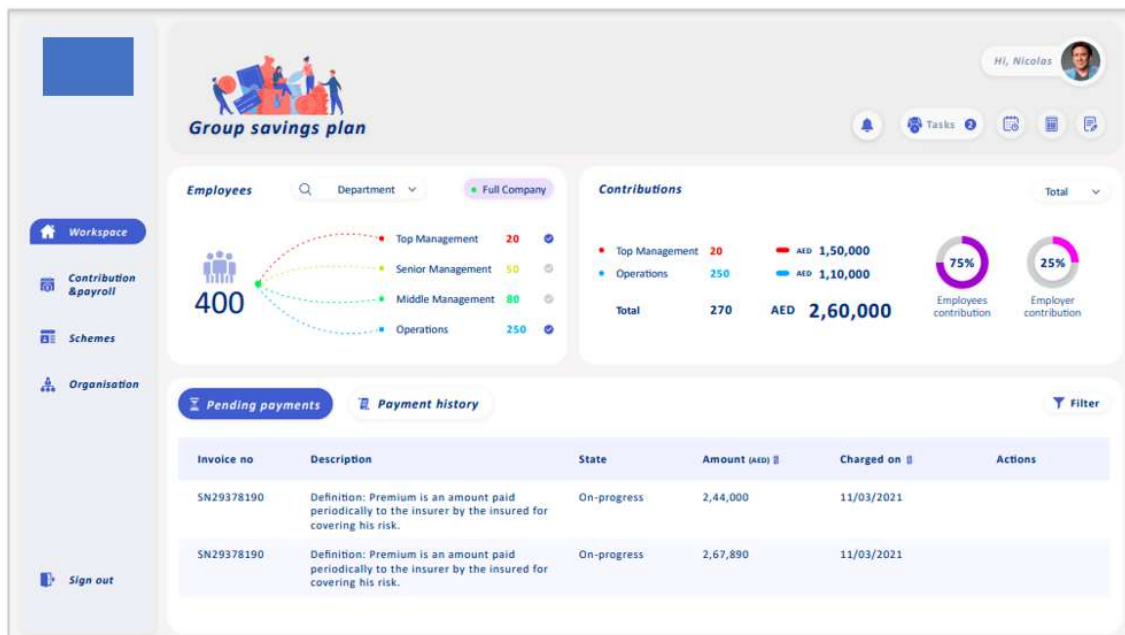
Hi, Nicolas

Group savings plan

Tasks 2

Workspace

Contribution &payroll

Schemes

Organisation

Sign out

Employees

Department

Full Company

400

Top Management 20

Senior Management 50

Middle Management 80

Operations 250

Contributions

Total

Top Management 20 AED 1,50,000

Operations 250 AED 1,10,000

Total 270 AED 2,60,000

75%
Employees contribution

25%
Employer contribution

Pending payments

Payment history

Filter

| Invoice no | Description | State | Amount (AED) | Charged on | Actions |
|---|---|---|---|---|---|
| SN29378190 | Definition: Premium is an amount paid periodically to the insurer by the insured for covering his risk. | On-progress | 2,44,000 | 11/03/2021 | |
| SN29378190 | Definition: Premium is an amount paid periodically to the insurer by the insured for covering his risk. | On-progress | 2,67,890 | 11/03/2021 | |